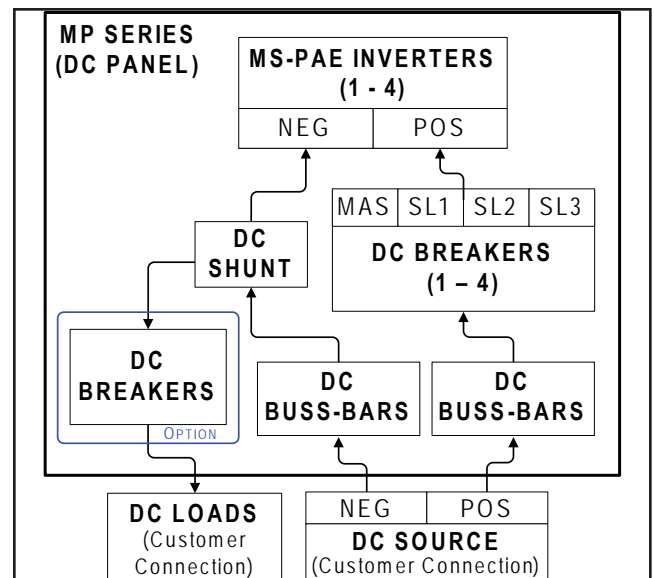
MP SERIES
(DC PANEL)

MS-PAE INVERTERS
(1 - 4)

| NEG | POS |
|---|---|

| MAS | SL1 | SL2 | SL3 |
|---|---|---|---|

DC BREAKERS
(1 – 4)

DC
SHUNT

DC
BREAKERS

OPTION

DC
BUSS-BARS

DC
BUSS-BARS

DC LOADS
(Customer Connection)

| NEG | POS |
|---|---|

DC SOURCE
(Customer Connection)